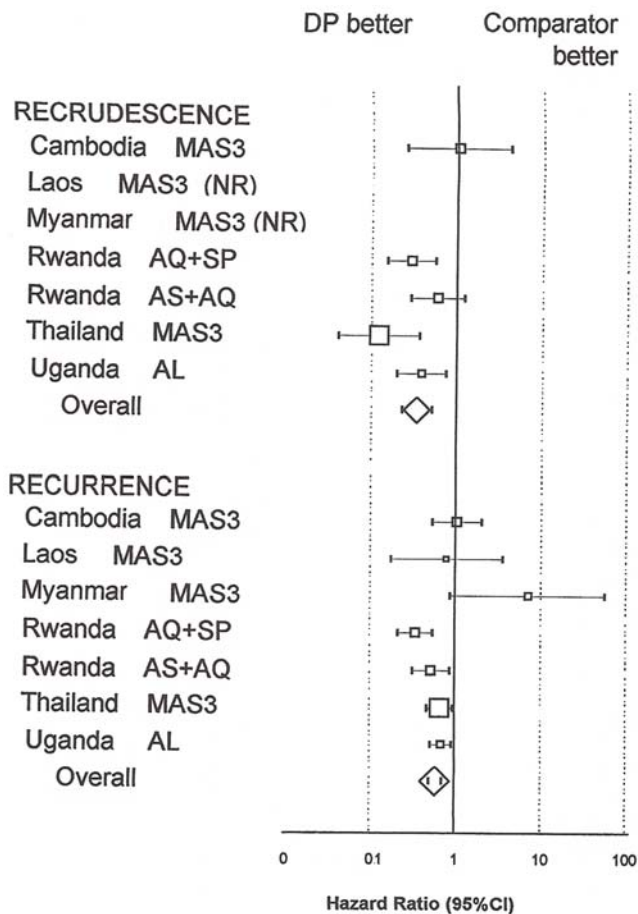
DP better

Comparator better

RECRUDESCENCE
Cambodia MAS3
Laos MAS3 (NR)
Myanmar MAS3 (NR)
Rwanda AQ+SP
Rwanda AS+AQ
Thailand MAS3
Uganda AL
Overall

RECURRENCE
Cambodia MAS3
Laos MAS3
Myanmar MAS3
Rwanda AQ+SP
Rwanda AS+AQ
Thailand MAS3
Uganda AL
Overall

0 01 1 10 100

Hazard Ratio (95%CI)